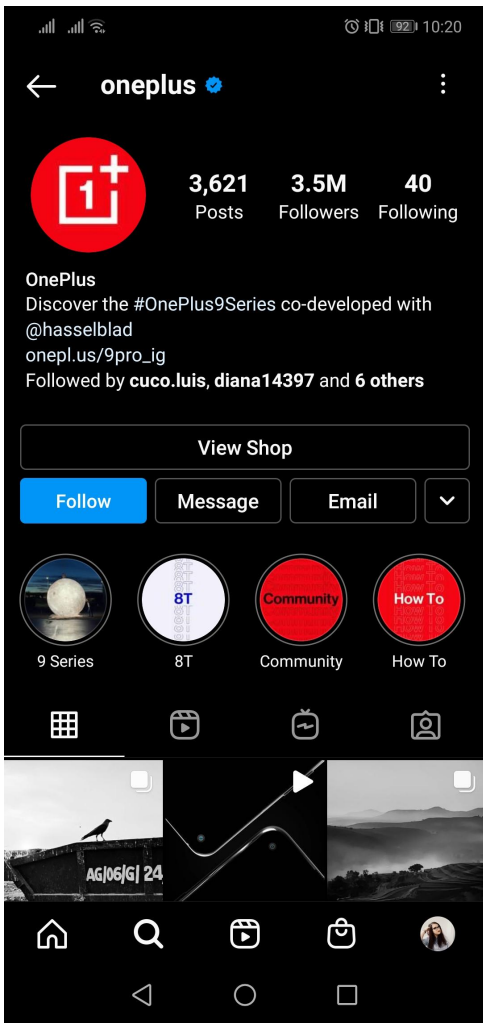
92 10:20

oneplus

1

3,621 Posts
3.5M Followers
40 Following

OnePlus
Discover the #OnePlus9Series co-developed with @hasselblad
onepl.us/9pro_ig
Followed by cuco.luis, diana14397 and 6 others

View Shop

Follow
Message
Email

8T
Community
How To

9 Series
8T
Community
How To

AG|06|G| 24